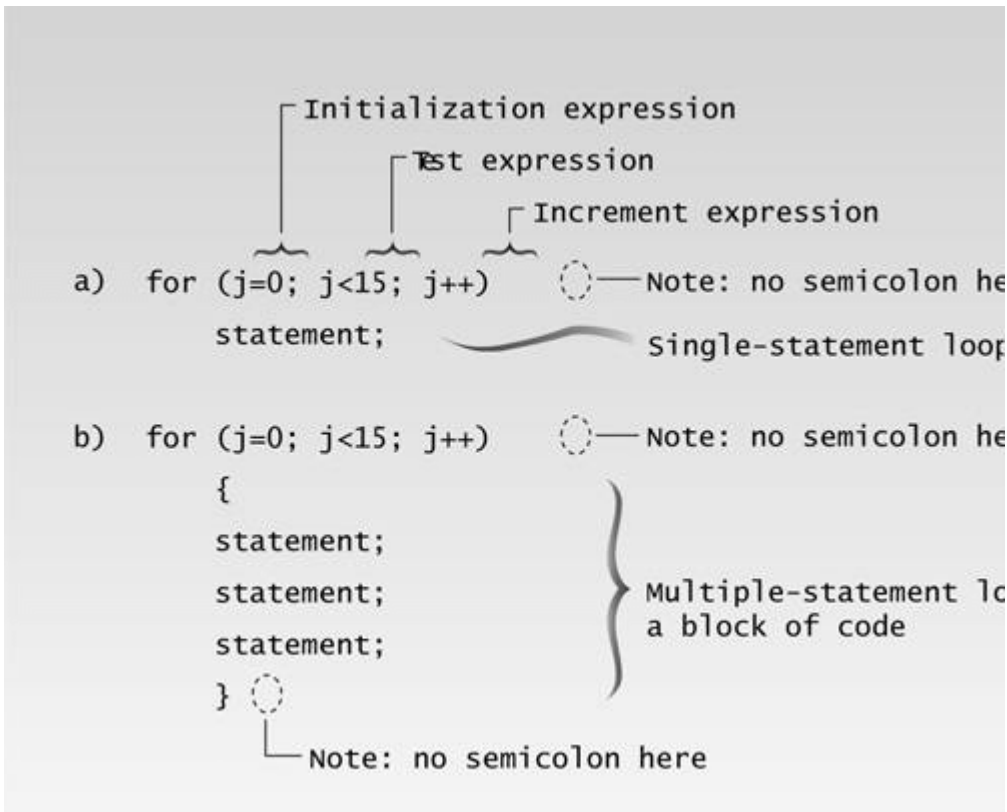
Initialization expression

Test expression

Increment expression

a) for (j=0; j<15; j++) Note: no semicolon he

statement; Single-statement loop

b) for (j=0; j<15; j++) Note: no semicolon he

{

statement;

statement;

statement;

}

Multiple-statement lo a block of code

Note: no semicolon here